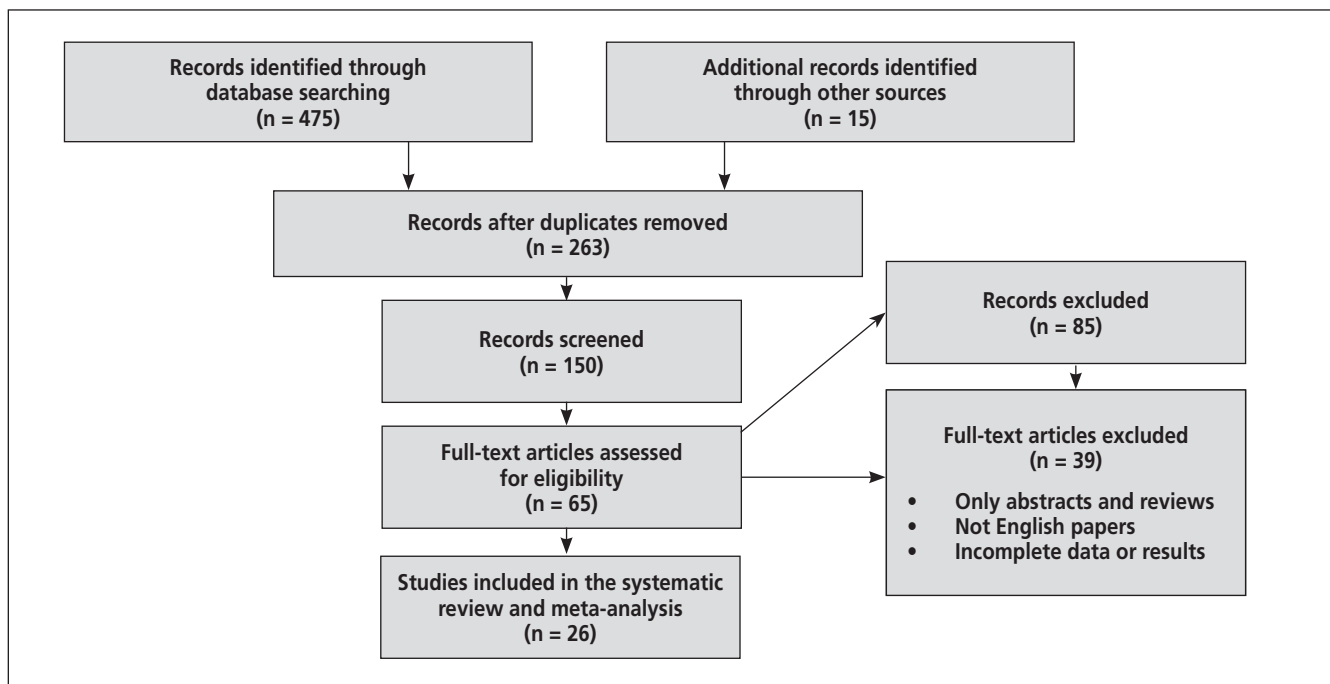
Records identified through database searching (n = 475)

Additional records identified through other sources (n = 15)

Records after duplicates removed (n = 263)

Records screened (n = 150)

Records excluded (n = 85)

Full-text articles assessed for eligibility (n = 65)

Full-text articles excluded (n = 39)

- Only abstracts and reviews
- Not English papers
- Incomplete data or results

Studies included in the systematic review and meta-analysis (n = 26)